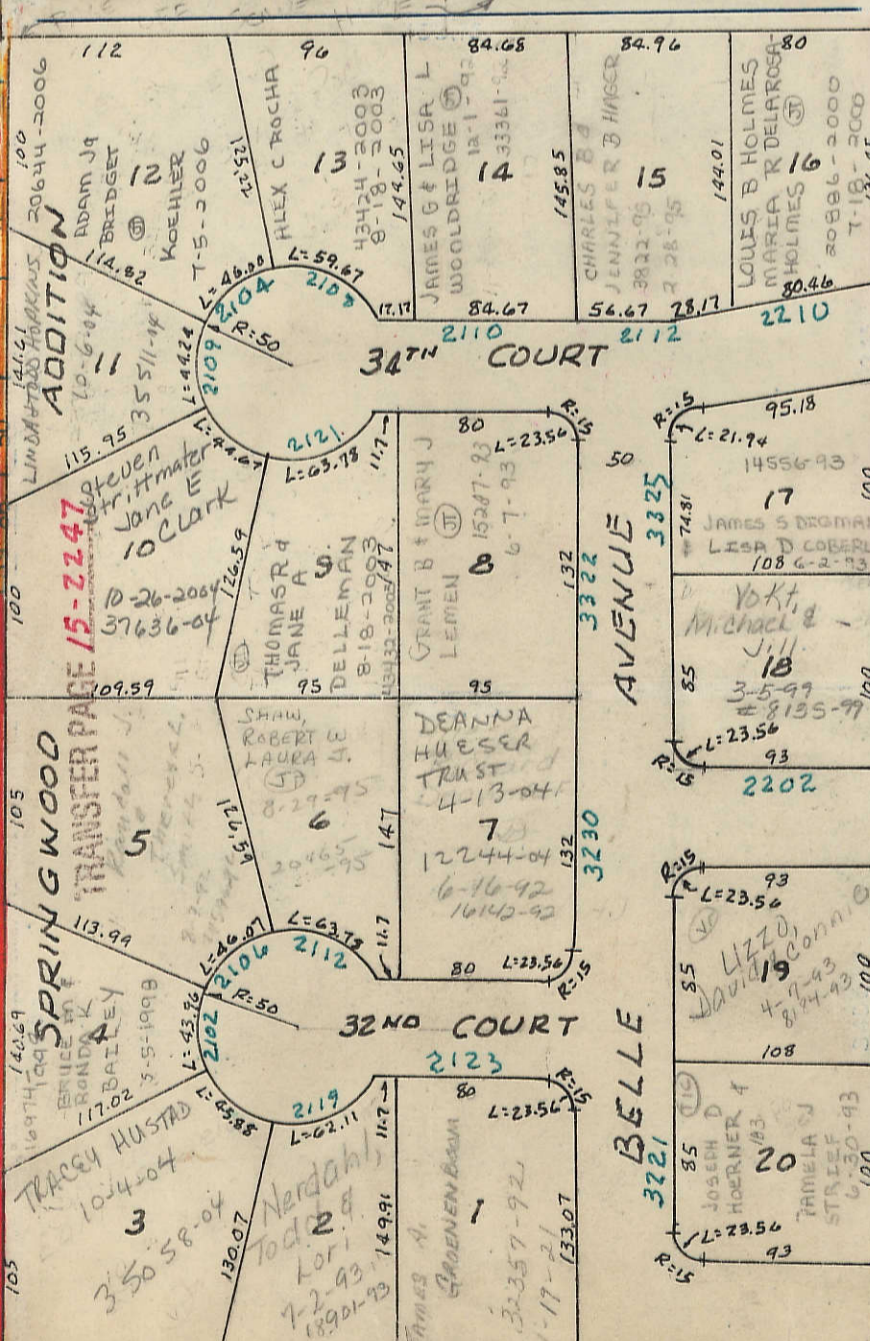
112
96
84.68
84.96
80
100
20644-2006
Adam J
BRIDGET
12
KOEHLER
T-5-2006
JT
121.52
ALEX C ROCHA
13
43424-2003
8-18-2003
144.65
JAMES G & LISA L
WOOLDRIDGE
JT
12-1-93
33361-93
14
145.85
CHARLES B &
JENNIFER B HAGER
38221-95
7-28-95
15
144.01
LOUIS B HOLMES
MARIA R DELAROSA-HOLMES
JT
16
30886-2000
7-18-2000
114.82
L=46.00
L=59.67
17.17
84.67
56.67
28.17
80.46
2104
2108
2110
2112
2210
LINDA TODD HOPKINS
10-6-04
35511-04
11
141.21
ADDITION
R:50
2109
L=44.24
34TH COURT
115.95
L=44.67
2121
L=63.73
11.7
80
L=23.56
R:15
50
R:15
L=21.94
95.18
14556-93
17
JAMES S DROMAN
LISA D COBERLY
108 6-2-93
74.81
3325
Steven Strittmater
Jane E
10 Clark
10-26-2004
37636-04
15-2247
TRANSFER PAGE
100
126.59
THOMAS R &
JANE A
9
DELLEMAN
8-18-2003
43433-2003
147
GRANT B & MARY J
LEMEN
JT
8
15287-93
6-7-93
132
3322
AVENUE
Vokt,
Michael &
Jill
18
3-5-99
#8135-99
85
109.59
95
95
SHAW,
ROBERT W
LAURA J.
JT
8-29-95
6
30465-95
DEANNA
HUESSER
TRUST
4-13-04
7
12244-04
6-16-92
16142-92
132
3230
L=23.56
R:15
93
2202
105
SPRINGWOOD
5
121.59
113.94
L=46.07
L=63.73
2106
2112
11.7
80
L=23.56
R:15
R:15
L=23.56
93
Lizzo,
David & Connie
JT
19
4-7-93
8124-93
55
108
4
BRUCE M &
RONDA K
BAILEY
3-5-1998
140.29
R:50
2102
L=43.86
32ND COURT
2123
117.02
L=45.88
2119
L=62.11
11.7
80
L=23.56
R:15
BELLE
3221
JOSEPH D
HOERNER
JT
20
TAMELA J
STRIEF
6-30-93
85
L=23.56
93
R:15
TRACEY HUSTAD
10-4-04
3
35058-04
130.07
Nerdahl
Todd &
Lori
2
7-2-93
18901-93
149.91
JAMES A
GROENENBAUM
1
32357-92
11-17-92
133.07
105